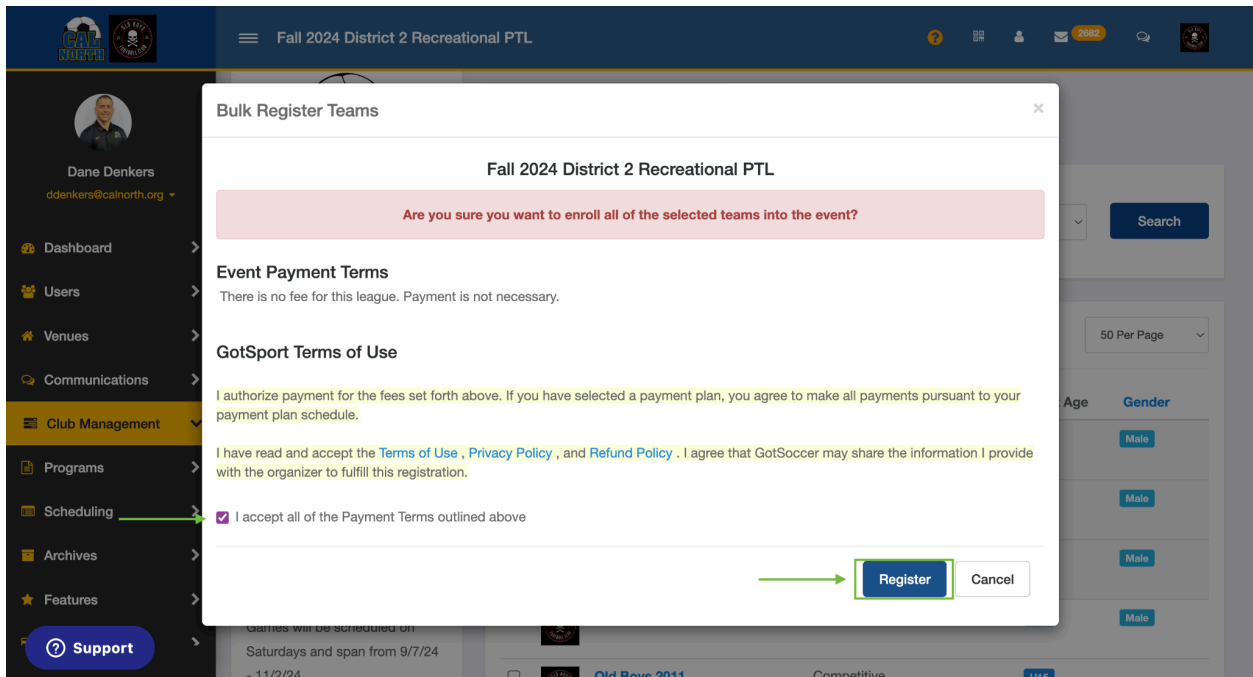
CAL NORTH

Fall 2024 District 2 Recreational PTL

2682

Dane Denkers
ddenkers@calnorth.org

Dashboard
Users
Venues
Communications
Club Management
Programs
Scheduling
Archives
Features

Support

Bulk Register Teams

×

Fall 2024 District 2 Recreational PTL

Are you sure you want to enroll all of the selected teams into the event?

Event Payment Terms

There is no fee for this league. Payment is not necessary.

GotSport Terms of Use

I authorize payment for the fees set forth above. If you have selected a payment plan, you agree to make all payments pursuant to your payment plan schedule.

I have read and accept the Terms of Use , Privacy Policy , and Refund Policy . I agree that GotSoccer may share the information I provide with the organizer to fulfill this registration.

I accept all of the Payment Terms outlined above

Register

Cancel

Search

50 Per Page

Age

Gender

Male

Male

Male

Male

Games will be scheduled on Saturdays and span from 9/7/24 - 11/2/24

Old Boys 2011

Competitive